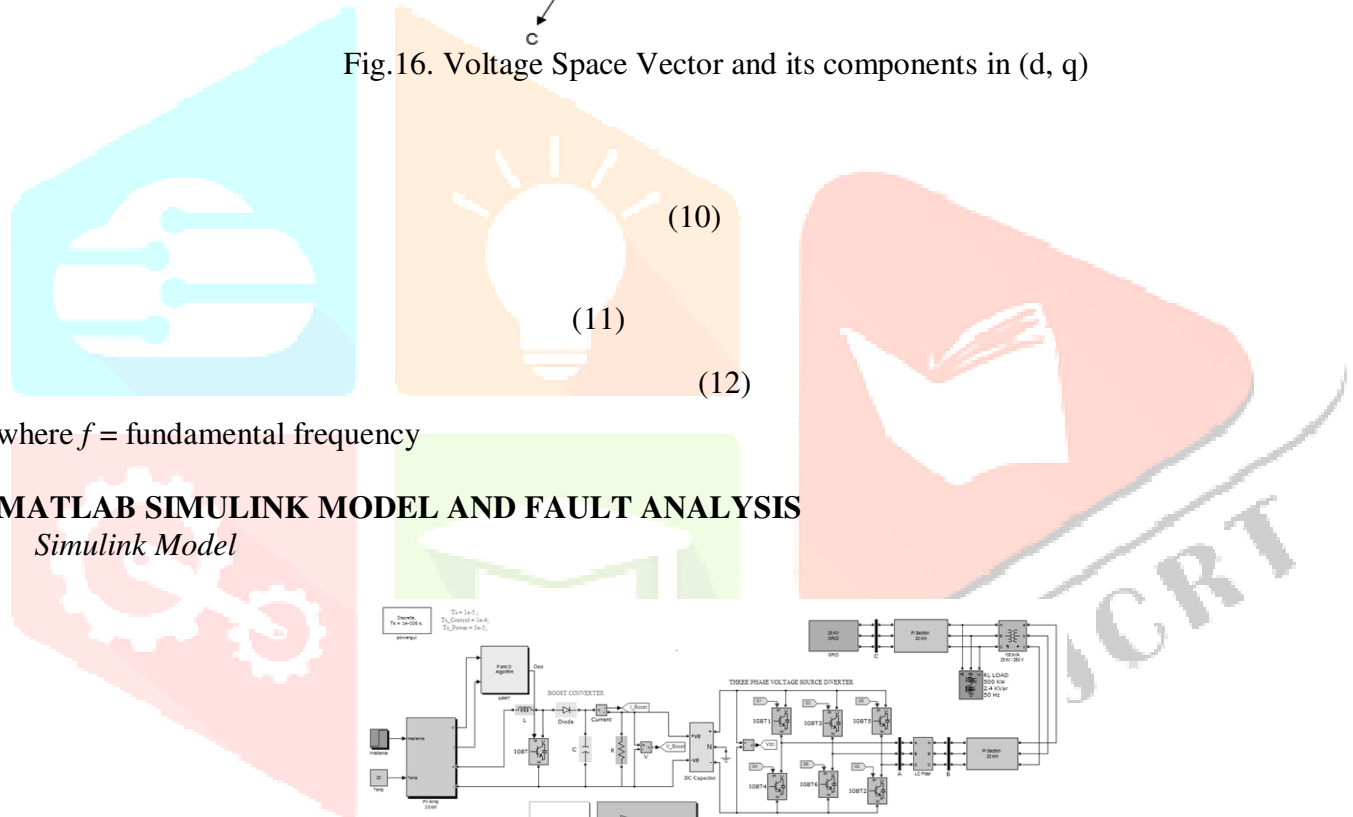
C

Fig.16. Voltage Space Vector and its components in (d, q)

(10)

(11)

(12)

where $f$ = fundamental frequency

MATLAB SIMULINK MODEL AND FAULT ANALYSIS

Simulink Model

Discrete, Ts = 1e-006 s.

powergui

Ts = 1e-5 ;
Ts_Control = 1e-4;
Ts_Power = 5e-5;

P and O Algorithm

Gen

MPPT

BOOST CONVERTER

L

Diode

Current

I_Boost

IGBT

C

R

V

V_Boost

+VE

N

-VE

DC Capacitor

Vdc

THREE PHASE VOLTAGE SOURCE INVERTER

IGBT1

IGBT3

IGBT5

IGBT4

IGBT6

IGBT2

Irradiance

Temp

PV Array

GRID

C

Pi Section 20 km

RL LOAD 500 kW 2.4 KVar 50 Hz

A

LC Filter

B

Pi Section 20 km